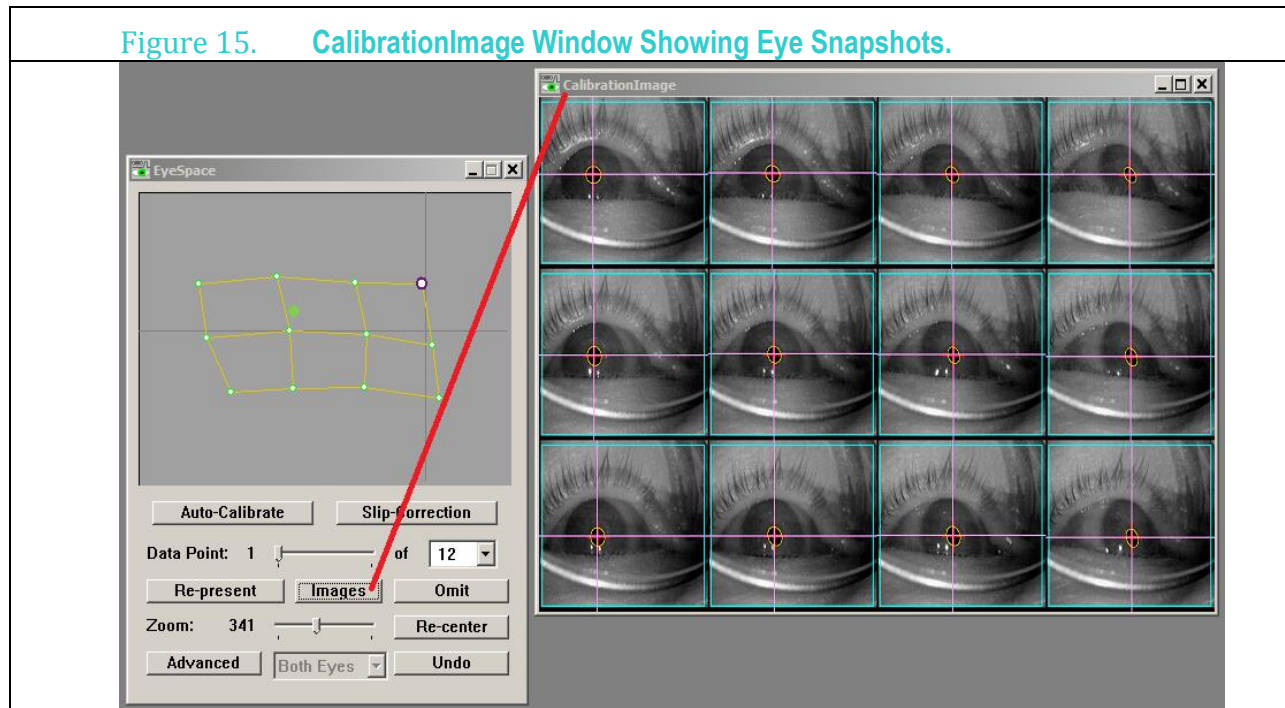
Figure 15. CalibrationImage Window Showing Eye Snapshots.

CalibrationImage

EyeSpace

Auto-Calibrate

Slip-Correction

Data Point: 1

of

12

Re-present

Images

Omit

Zoom: 341

Re-center

Advanced

Both Eyes

Undo